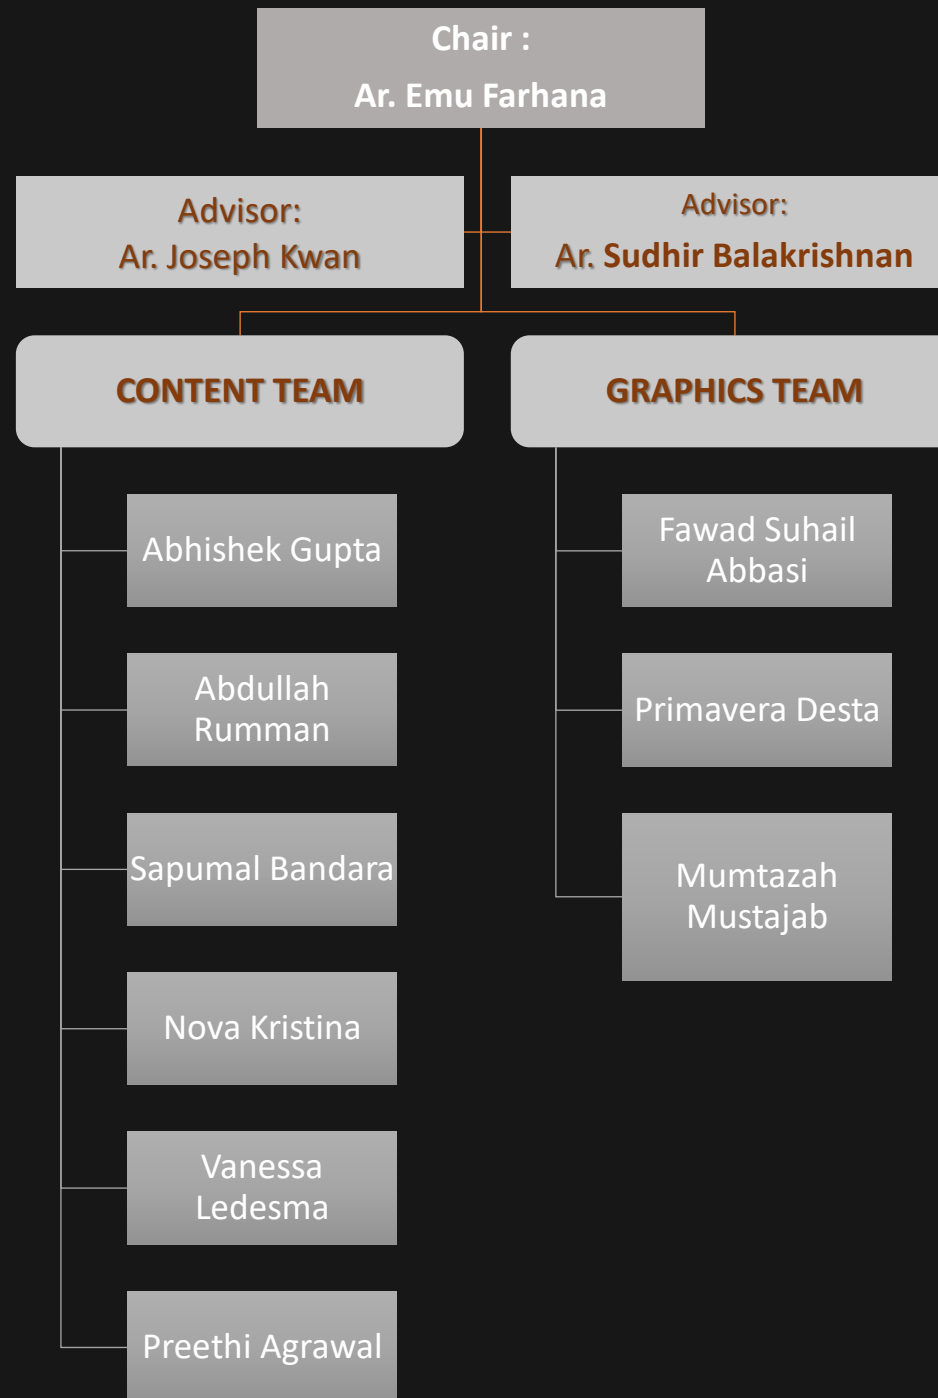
Chair :
Ar. Emu Farhana

Advisor:
Ar. Joseph Kwan

Advisor:
Ar. Sudhir Balakrishnan

CONTENT TEAM

GRAPHICS TEAM

Abhishek Gupta

Abdullah Rumman

Sapumal Bandara

Nova Kristina

Vanessa Ledesma

Preethi Agrawal

Fawad Suhail Abbasi

Primavera Desta

Mumtazah Mustajab